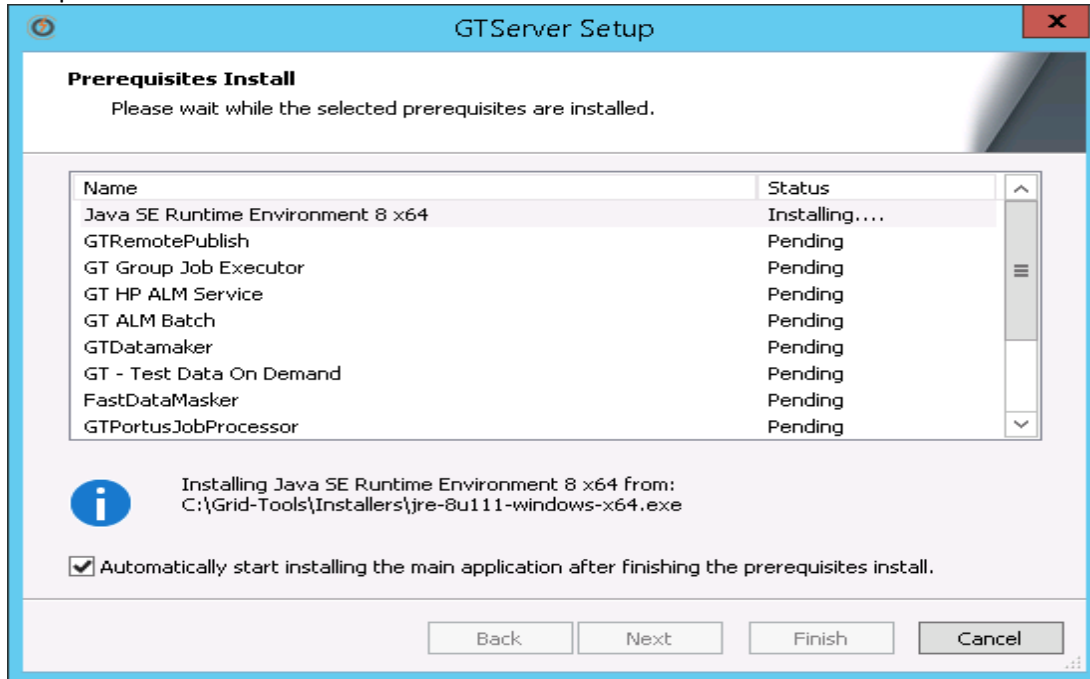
GTServer Setup

Prerequisites Install

Please wait while the selected prerequisites are installed.

| Name | Status |
|---|---|
| Java SE Runtime Environment 8 x64 | Installing.... |
| GTRemotePublish | Pending |
| GT Group Job Executor | Pending |
| GT HP ALM Service | Pending |
| GT ALM Batch | Pending |
| GTDatamaker | Pending |
| GT - Test Data On Demand | Pending |
| FastDataMasker | Pending |
| GTPortusJobProcessor | Pending |

Installing Java SE Runtime Environment 8 x64 from:
C:\Grid-Tools\Installers\jre-8u111-windows-x64.exe

Automatically start installing the main application after finishing the prerequisites install.

Back Next Finish Cancel